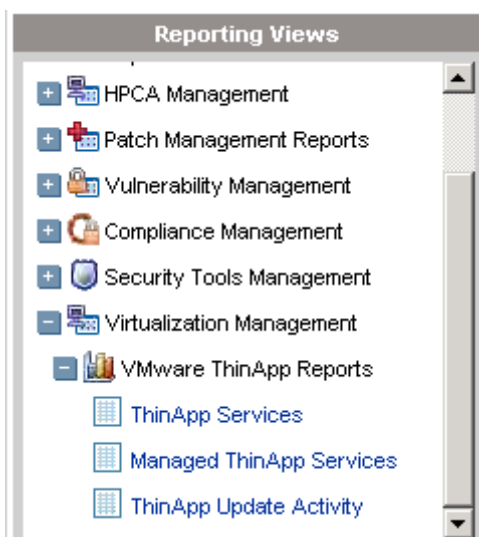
Reporting Views

HPCA Management

Patch Management Reports

Vulnerability Management

Compliance Management

Security Tools Management

Virtualization Management

VMware ThinApp Reports

ThinApp Services

Managed ThinApp Services

ThinApp Update Activity